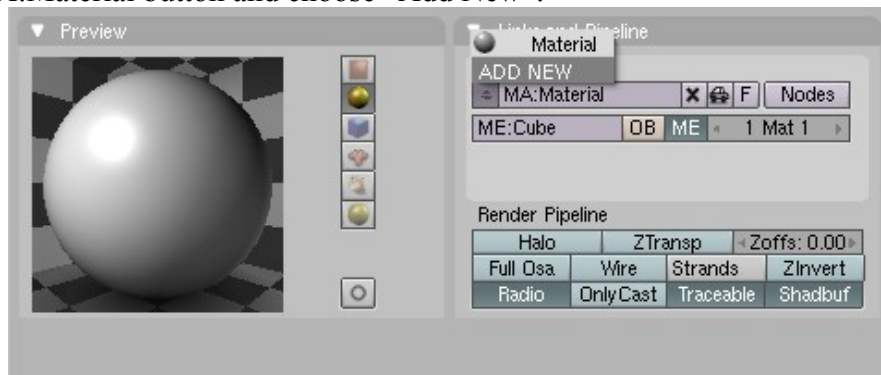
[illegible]Material button and choose "Add New".

Preview

Links and Pipeline

Material

ADD NEW

MA:Material

X

F

Nodes

ME:Cube

OB

ME

1 Mat 1

Render Pipeline

| Halo | ZTransp | Zoffs: 0.00 |
|---|---|---|
| Full Osa | Wire | Strands | ZInvert |
| Radio | OnlyCast | Traceable | Shadbuf |